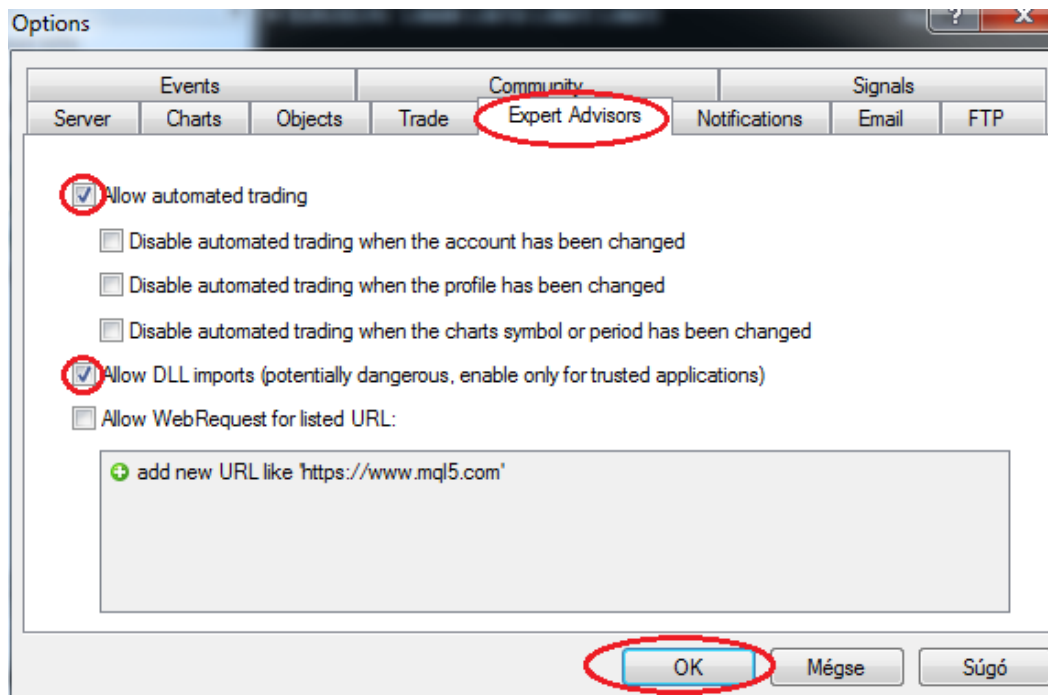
Options

?

X

Events

Community

Signals

Server

Charts

Objects

Trade

Expert Advisors

Notifications

Email

FTP

Allow automated trading

Disable automated trading when the account has been changed

Disable automated trading when the profile has been changed

Disable automated trading when the charts symbol or period has been changed

Allow DLL imports (potentially dangerous, enable only for trusted applications)

Allow WebRequest for listed URL:

add new URL like 'https://www.mql5.com'

OK

Mégse

Súgó